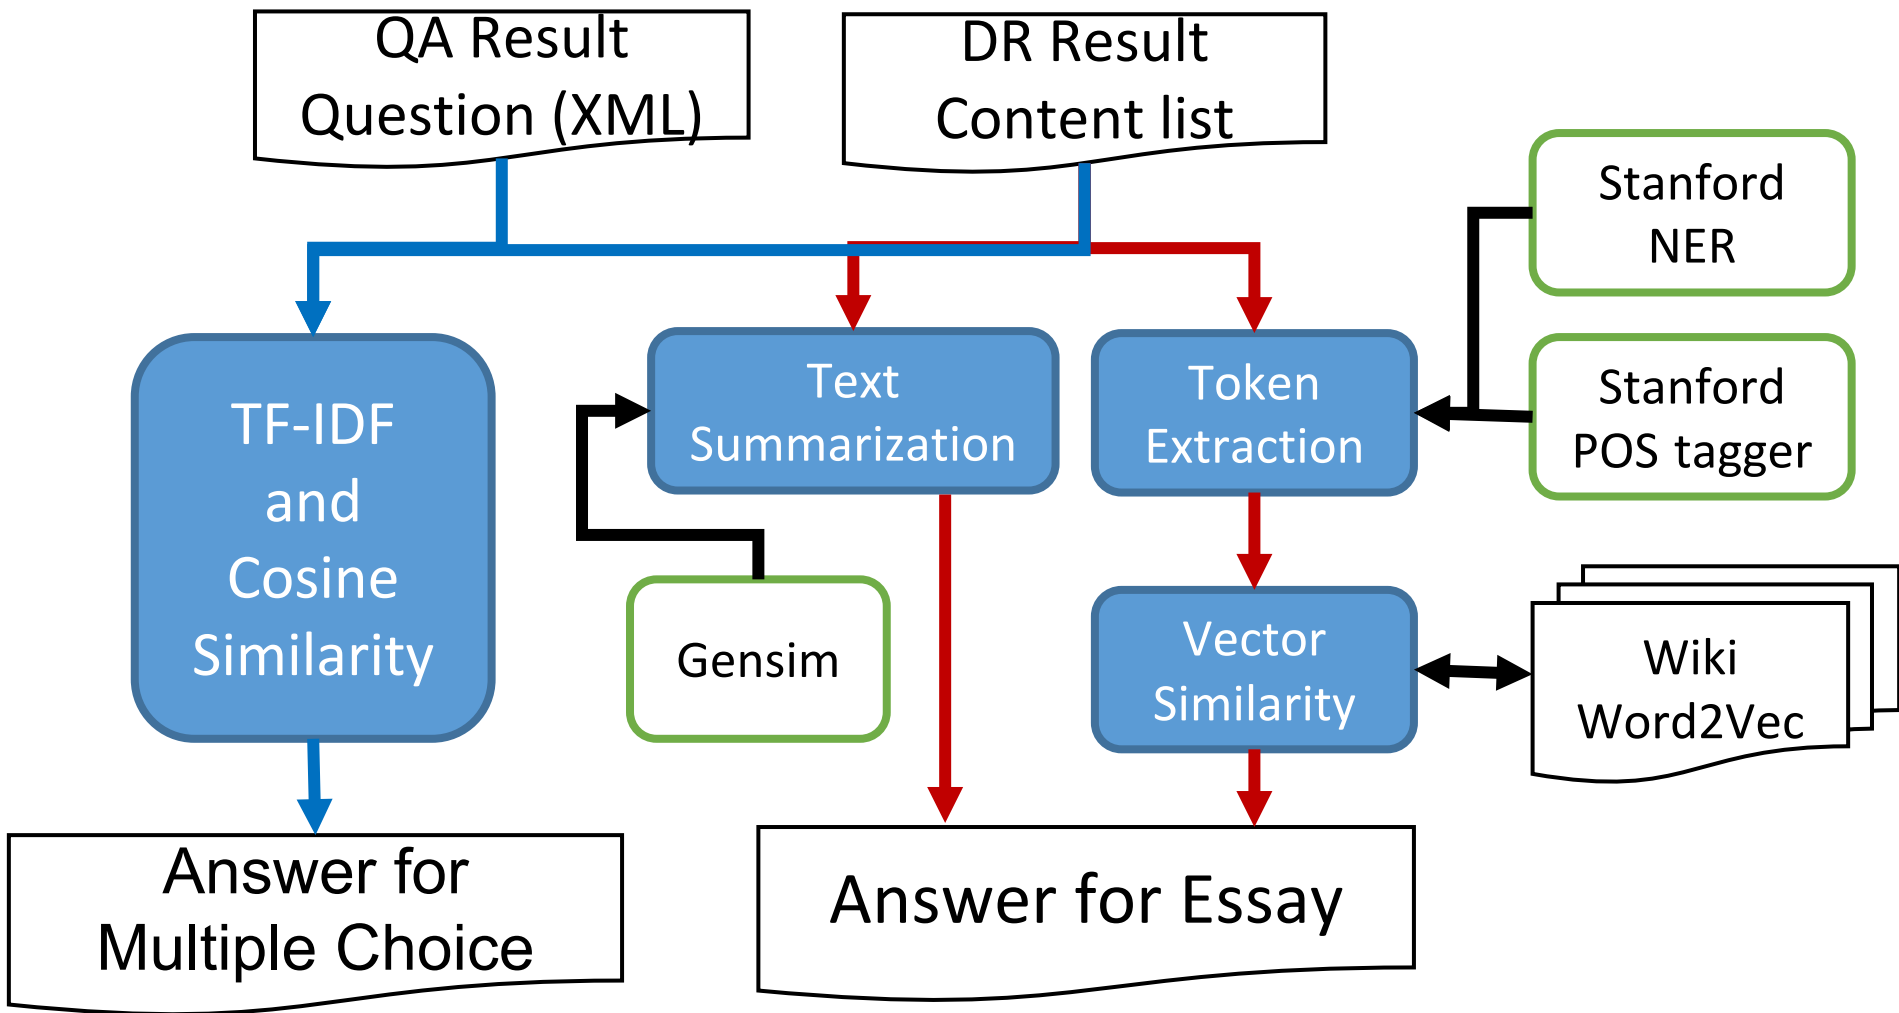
QA Result
Question (XML)

DR Result
Content list

Stanford
NER

Stanford
POS tagger

TF-IDF
and
Cosine
Similarity

Text
Summarization

Token
Extraction

Gensim

Vector
Similarity

Wiki
Word2Vec

Answer for
Multiple Choice

Answer for Essay